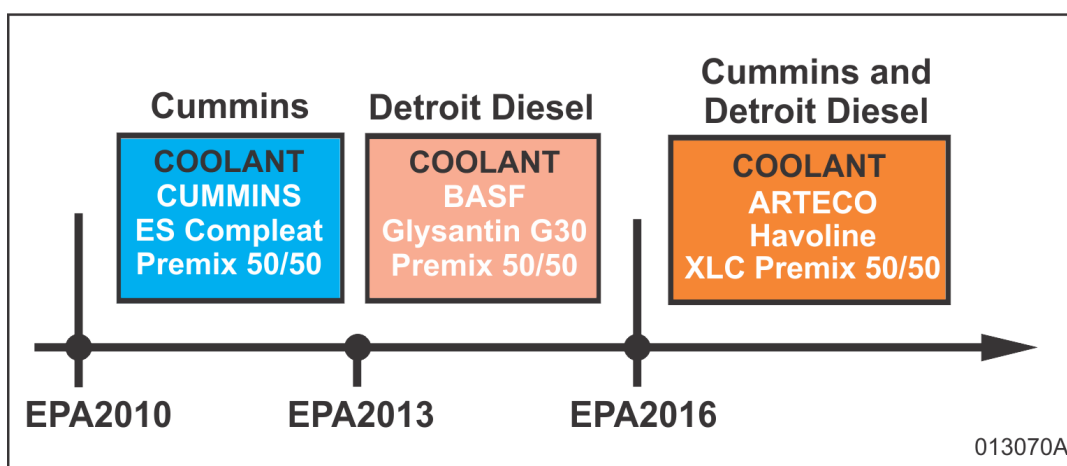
Cummins

COOLANT
CUMMINS
ES Compleat
Premix 50/50

Detroit Diesel

COOLANT
BASF
Glysantin G30
Premix 50/50

Cummins and Detroit Diesel

COOLANT
ARTECO
Havoline
XLC Premix 50/50

EPA2010

EPA2013

EPA2016

013070A